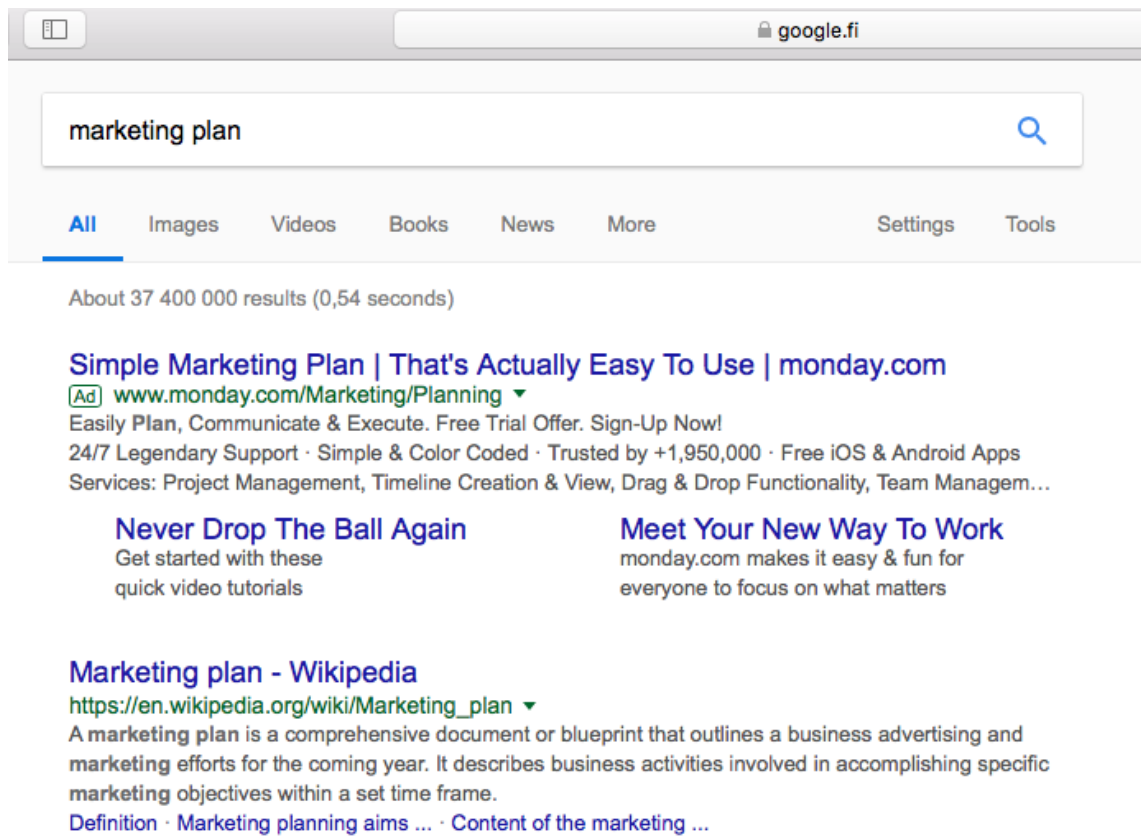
google.fi

marketing plan

All Images Videos Books News More Settings Tools

About 37 400 000 results (0,54 seconds)

Simple Marketing Plan | That's Actually Easy To Use | monday.com
Ad www.monday.com/Marketing/Planning
Easily Plan, Communicate & Execute. Free Trial Offer. Sign-Up Now!
24/7 Legendary Support · Simple & Color Coded · Trusted by +1,950,000 · Free iOS & Android Apps
Services: Project Management, Timeline Creation & View, Drag & Drop Functionality, Team Managem…

Never Drop The Ball Again
Get started with these quick video tutorials

Meet Your New Way To Work
monday.com makes it easy & fun for everyone to focus on what matters

Marketing plan - Wikipedia
https://en.wikipedia.org/wiki/Marketing_plan
A marketing plan is a comprehensive document or blueprint that outlines a business advertising and marketing efforts for the coming year. It describes business activities involved in accomplishing specific marketing objectives within a set time frame.
Definition · Marketing planning aims ... · Content of the marketing ...